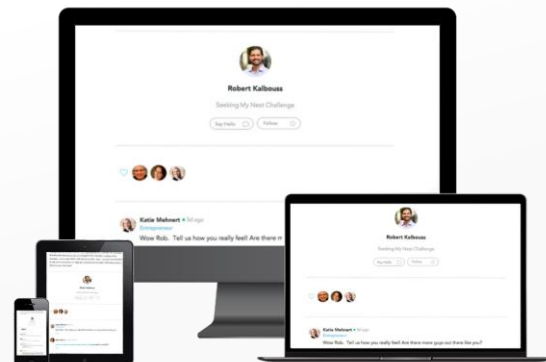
Robert Kalbouss

Seeking My Next Challenge

Say Hello

Follow

Katie Mehnert • 3d ago

Entrepreneur

Wow Rob. Tell us how you really feel! Are there m

Robert Kalbouss

Seeking My Next Challenge

Say Hello

Follow

Katie Mehnert • 3d ago

Wow Rob. Tell us how you really feel! Are there more guys out there like you?

Rob Kalbouss

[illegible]